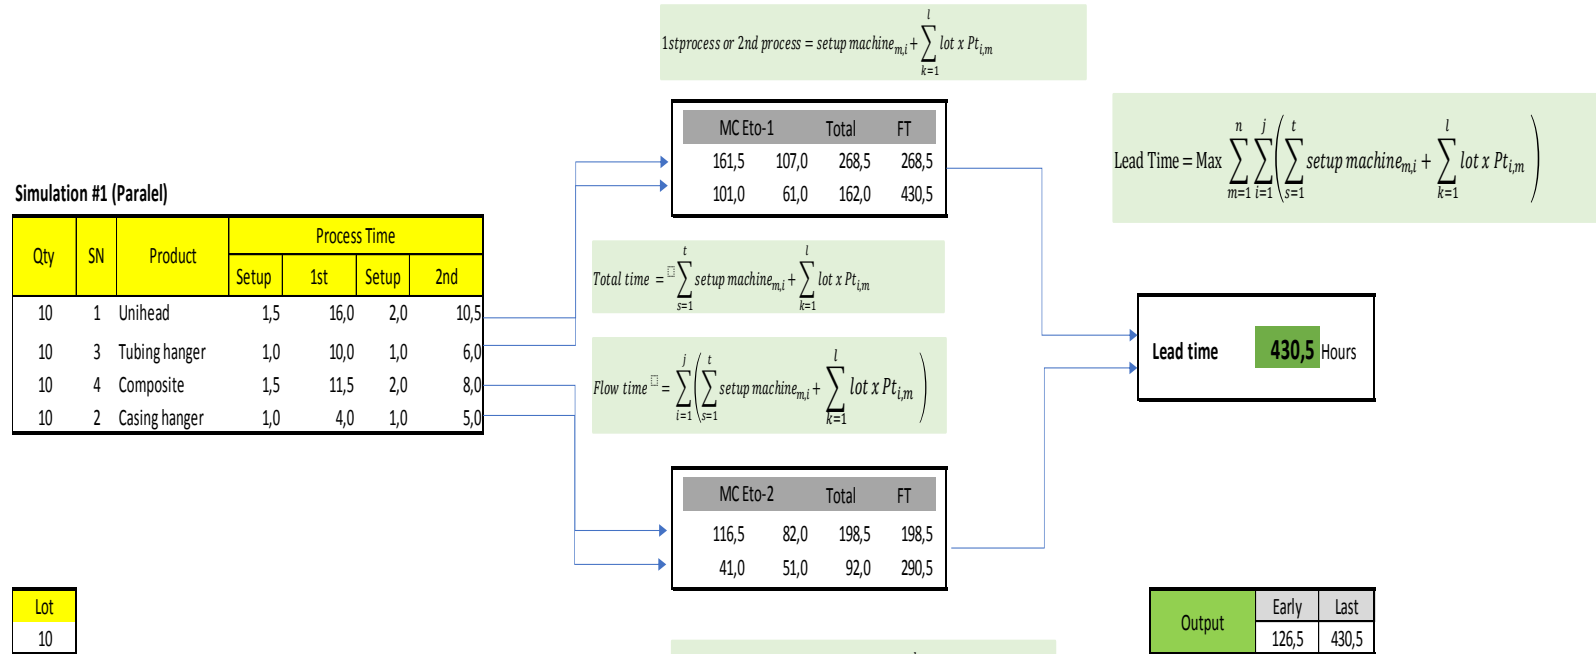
$1stprocess\ or\ 2nd\ process = setup\ machine_{m,i} + \sum_{k=1}^{l} lot\ x\ Pt_{i,m}$

| MC Eto-1 | | Total | FT |
|---|---|---|---|
| 161,5 | 107,0 | 268,5 | 268,5 |
| 101,0 | 61,0 | 162,0 | 430,5 |

$Lead\ Time = Max \sum_{m=1}^{n} \sum_{i=1}^{j} \left( \sum_{s=1}^{t} setup\ machine_{m,i} + \sum_{k=1}^{l} lot\ x\ Pt_{i,m} \right)$

Simulation #1 (Paralel)

| Qty | SN | Product | Process Time | | | |
|---|---|---|---|---|---|---|
| | | | Setup | 1st | Setup | 2nd |
| 10 | 1 | Unihead | 1,5 | 16,0 | 2,0 | 10,5 |
| 10 | 3 | Tubing hanger | 1,0 | 10,0 | 1,0 | 6,0 |
| 10 | 4 | Composite | 1,5 | 11,5 | 2,0 | 8,0 |
| 10 | 2 | Casing hanger | 1,0 | 4,0 | 1,0 | 5,0 |

$Total\ time = \sum_{s=1}^{t} setup\ machine_{m,i} + \sum_{k=1}^{l} lot\ x\ Pt_{i,m}$

$Flow\ time = \sum_{i=1}^{j} \left( \sum_{s=1}^{t} setup\ machine_{m,i} + \sum_{k=1}^{l} lot\ x\ Pt_{i,m} \right)$

Lead time 430,5 Hours

| MC Eto-2 | | Total | FT |
|---|---|---|---|
| 116,5 | 82,0 | 198,5 | 198,5 |
| 41,0 | 51,0 | 92,0 | 290,5 |

| Lot |
|---|
| 10 |

| Output | Early | Last |
|---|---|---|
| | 126,5 | 430,5 |